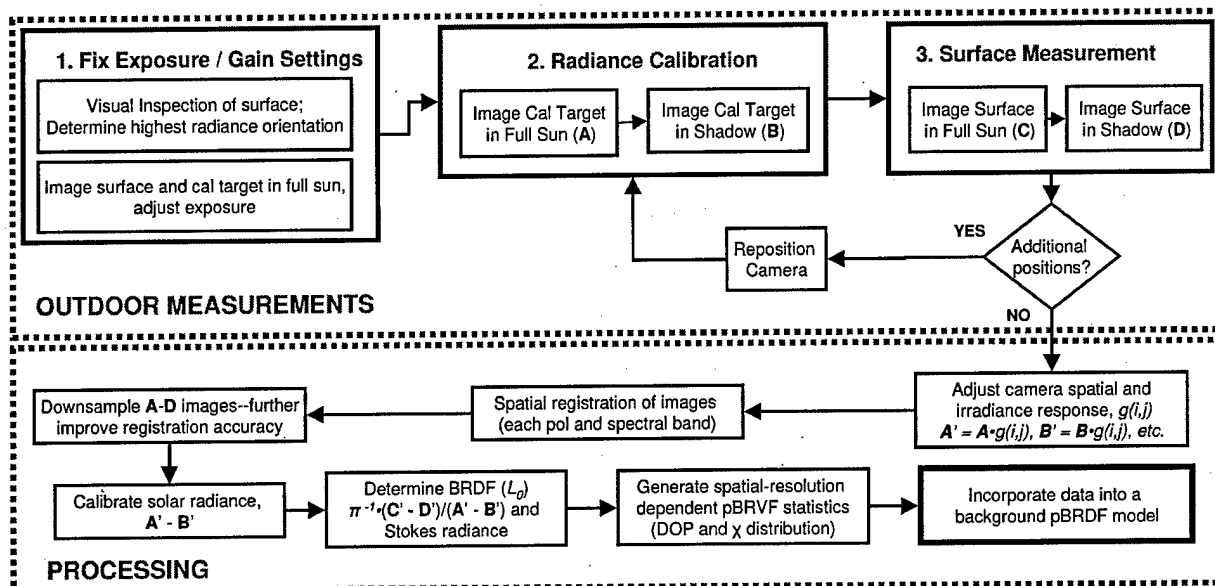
1. Fix Exposure / Gain Settings

Visual Inspection of surface; Determine highest radiance orientation

Image surface and cal target in full sun, adjust exposure

2. Radiance Calibration

Image Cal Target in Full Sun (**A**)

Image Cal Target in Shadow (**B**)

3. Surface Measurement

Image Surface in Full Sun (**C**)

Image Surface in Shadow (**D**)

YES

Additional positions?

Reposition Camera

OUTDOOR MEASUREMENTS

NO

Adjust camera spatial and irradiance response, $g(i,j)$ $A' = A \cdot g(i,j)$, $B' = B \cdot g(i,j)$, etc.

Spatial registration of images (each pol and spectral band)

Downsample **A**-**D** images--further improve registration accuracy

Calibrate solar radiance, **A'** - **B'**

Determine BRDF ($L_0$) $\pi^{-1} \cdot (C' - D')/(A' - B')$ and Stokes radiance

Generate spatial-resolution dependent pBRVF statistics (DOP and $\chi$ distribution)

Incorporate data into a background pBRDF model

PROCESSING